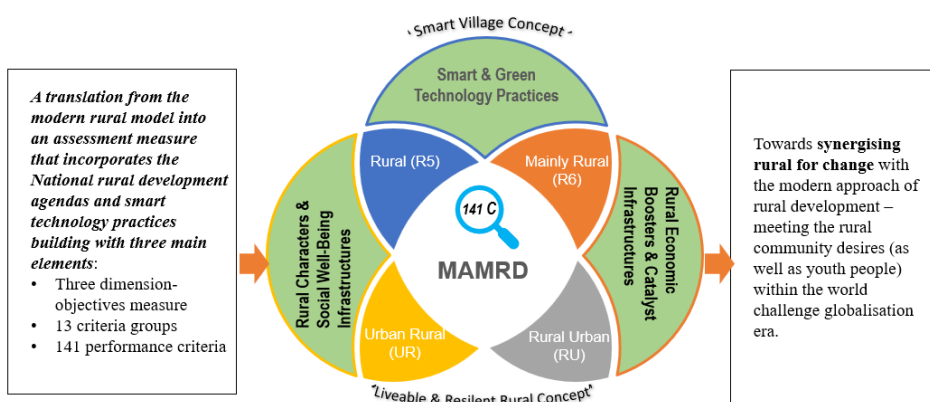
***A translation from the modern rural model into an assessment measure that incorporates the National rural development agendas and smart technology practices building with three main elements***:

- Three dimension-objectives measure
- 13 criteria groups
- 141 performance criteria

' Smart Village Concept -

Smart & Green Technology Practices

Rural (R5)

Mainly Rural (R6)

Rural Characters & Social Well-Being Infrastructures

141 C

MAMRD

Rural Economic Boosters & Catalyst Infrastructures

Urban Rural (UR)

Rural Urban (RU)

"Liveable & Resilent Rural Concept"

Towards **synergising rural for change** with the modern approach of rural development – meeting the rural community desires (as well as youth people) within the world challenge globalisation era.